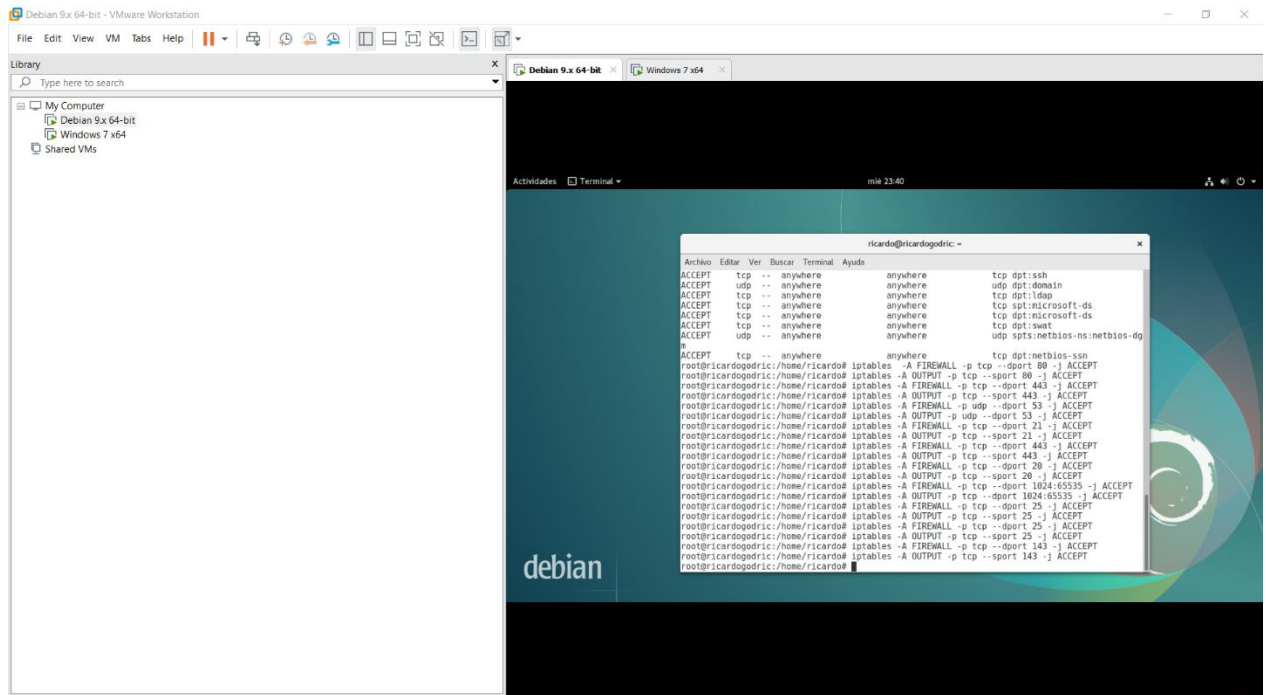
Debian 9.x 64-bit - VMware Workstation

File Edit View VM Tabs Help

Library

Type here to search

My Computer
Debian 9.x 64-bit
Windows 7 x64
Shared VMs

Debian 9.x 64-bit
Windows 7 x64

Actividades Terminal ▾ mié 23:40

ricardo@ricardogodric: ~

Archivo Editar Ver Buscar Terminal Ayuda

ACCEPT tcp -- anywhere anywhere tcp dpt:ssh
ACCEPT udp -- anywhere anywhere udp dpt:domain
ACCEPT tcp -- anywhere anywhere tcp dpt:ldap
ACCEPT tcp -- anywhere anywhere tcp spt:microsoft-ds
ACCEPT tcp -- anywhere anywhere tcp dpt:microsoft-ds
ACCEPT tcp -- anywhere anywhere tcp dpt:swat
ACCEPT udp -- anywhere anywhere udp spts:netbios-ns:netbios-dgm
ACCEPT tcp -- anywhere anywhere tcp dpt:netbios-ssn
root@ricardogodric:/home/ricardo# iptables -A FIREWALL -p tcp --dport 80 -j ACCEPT
root@ricardogodric:/home/ricardo# iptables -A OUTPUT -p tcp --sport 80 -j ACCEPT
root@ricardogodric:/home/ricardo# iptables -A FIREWALL -p tcp --dport 443 -j ACCEPT
root@ricardogodric:/home/ricardo# iptables -A OUTPUT -p tcp --sport 443 -j ACCEPT
root@ricardogodric:/home/ricardo# iptables -A FIREWALL -p udp --dport 53 -j ACCEPT
root@ricardogodric:/home/ricardo# iptables -A OUTPUT -p udp --dport 53 -j ACCEPT
root@ricardogodric:/home/ricardo# iptables -A FIREWALL -p tcp --dport 21 -j ACCEPT
root@ricardogodric:/home/ricardo# iptables -A OUTPUT -p tcp --sport 21 -j ACCEPT
root@ricardogodric:/home/ricardo# iptables -A FIREWALL -p tcp --dport 443 -j ACCEPT
root@ricardogodric:/home/ricardo# iptables -A OUTPUT -p tcp --sport 443 -j ACCEPT
root@ricardogodric:/home/ricardo# iptables -A FIREWALL -p tcp --dport 20 -j ACCEPT
root@ricardogodric:/home/ricardo# iptables -A OUTPUT -p tcp --sport 20 -j ACCEPT
root@ricardogodric:/home/ricardo# iptables -A FIREWALL -p tcp --dport 1024:65535 -j ACCEPT
root@ricardogodric:/home/ricardo# iptables -A OUTPUT -p tcp --dport 1024:65535 -j ACCEPT
root@ricardogodric:/home/ricardo# iptables -A FIREWALL -p tcp --dport 25 -j ACCEPT
root@ricardogodric:/home/ricardo# iptables -A OUTPUT -p tcp --sport 25 -j ACCEPT
root@ricardogodric:/home/ricardo# iptables -A FIREWALL -p tcp --dport 25 -j ACCEPT
root@ricardogodric:/home/ricardo# iptables -A OUTPUT -p tcp --sport 25 -j ACCEPT
root@ricardogodric:/home/ricardo# iptables -A FIREWALL -p tcp --dport 143 -j ACCEPT
root@ricardogodric:/home/ricardo# iptables -A OUTPUT -p tcp --sport 143 -j ACCEPT
root@ricardogodric:/home/ricardo#

debian